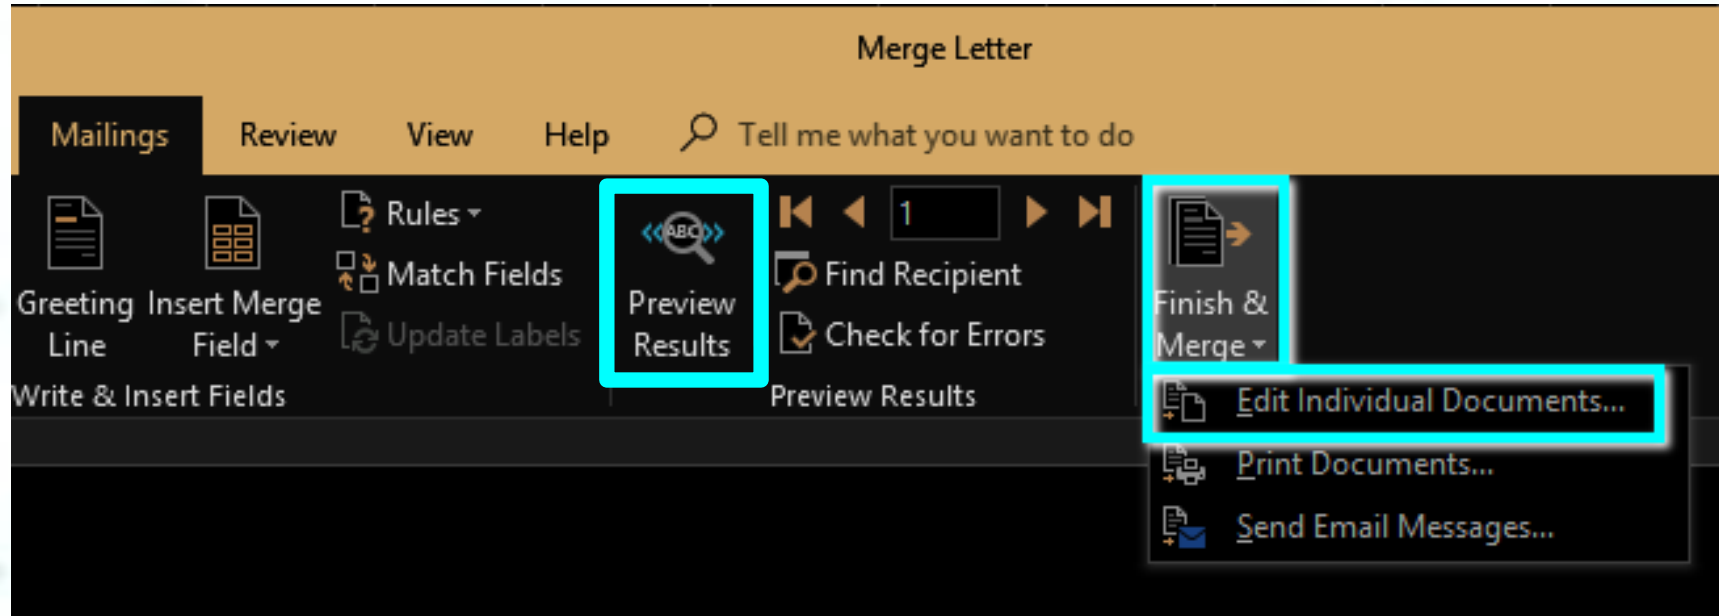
Merge Letter

Mailings Review View Help Tell me what you want to do

Greeting Line
Insert Merge Field
Rules
Match Fields
Update Labels
Write & Insert Fields

ABC
Preview Results

1
Find Recipient
Check for Errors
Preview Results

Finish & Merge

Edit Individual Documents...
Print Documents...
Send Email Messages...